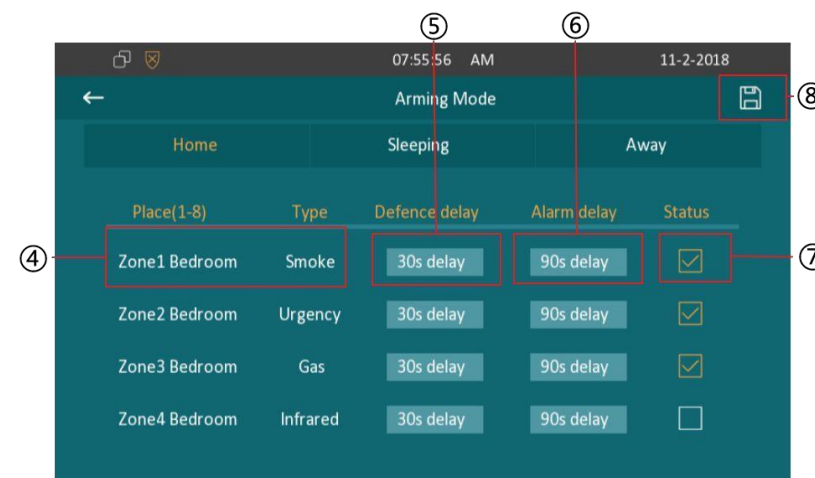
⑤ ⑥

07:55:56 AM 11-2-2018

← Arming Mode ⑧

Home Sleeping Away

| Place(1-8) | Type | Defence delay | Alarm delay | Status |
|---|---|---|---|---|
| Zone1 Bedroom | Smoke | 30s delay | 90s delay | ☑ |
| Zone2 Bedroom | Urgency | 30s delay | 90s delay | ☑ |
| Zone3 Bedroom | Gas | 30s delay | 90s delay | ☑ |
| Zone4 Bedroom | Infrared | 30s delay | 90s delay | ☐ |

④ ⑦